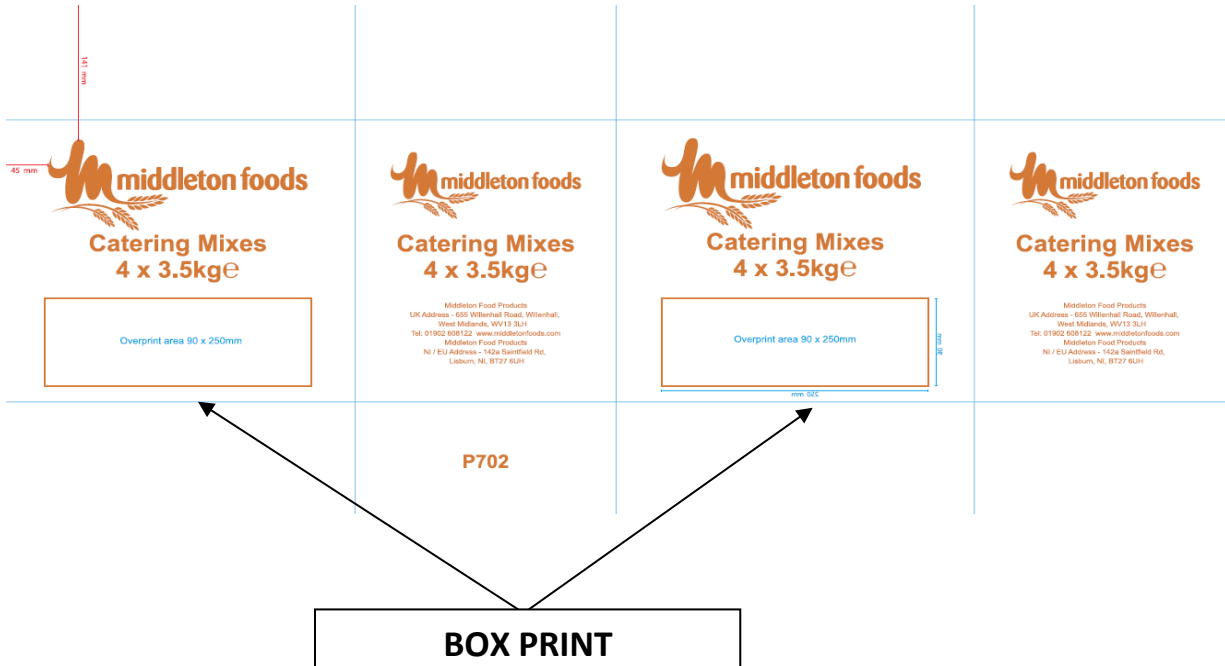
141 mm

45 mm

Middleton foods

Catering Mixes
4 x 3.5kg℮

Overprint area 90 x 250mm

Middleton foods

Catering Mixes
4 x 3.5kg℮

Middleton Food Products
UK Address - 655 Willenhall Road, Willenhall, West Midlands, WV13 3LH
Tel: 01902 608122 www.middletonfoods.com
Middleton Food Products
NI / EU Address - 142a Saintfield Rd, Lisburn, NI, BT27 6UH

P702

Middleton foods

Catering Mixes
4 x 3.5kg℮

Overprint area 90 x 250mm

90 mm

250 mm

Middleton foods

Catering Mixes
4 x 3.5kg℮

Middleton Food Products
UK Address - 655 Willenhall Road, Willenhall, West Midlands, WV13 3LH
Tel: 01902 608122 www.middletonfoods.com
Middleton Food Products
NI / EU Address - 142a Saintfield Rd, Lisburn, NI, BT27 6UH

BOX PRINT